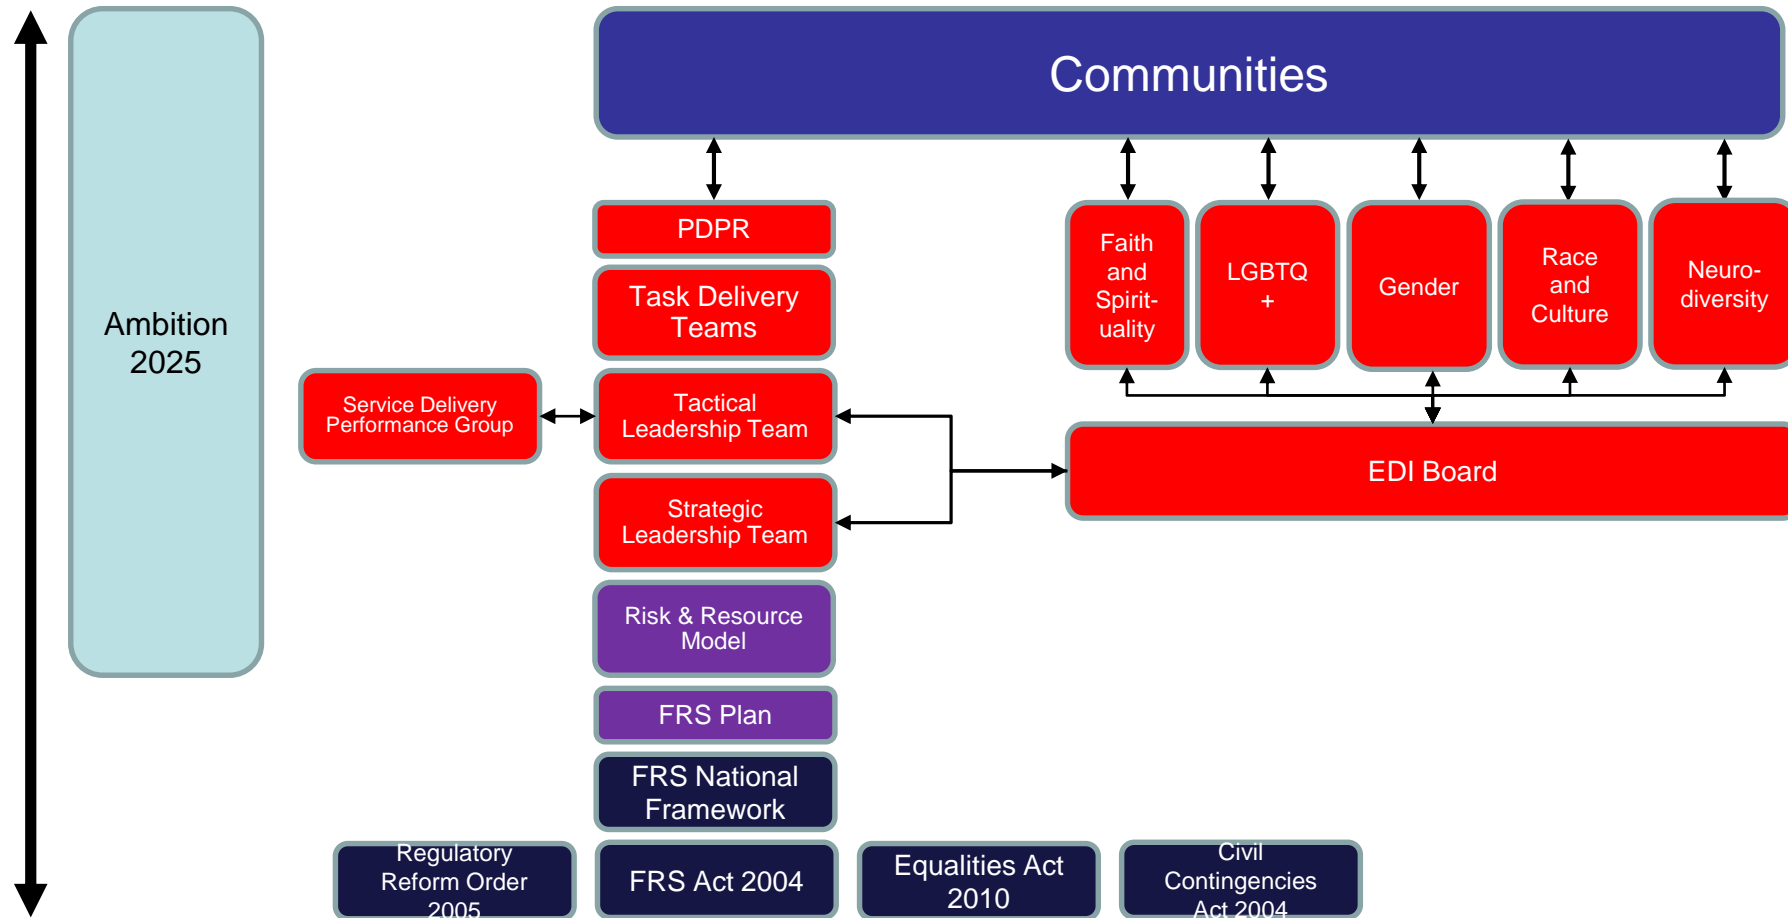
Ambition 2025

Communities

PDPR

Task Delivery Teams

Service Delivery Performance Group

Tactical Leadership Team

Strategic Leadership Team

Risk & Resource Model

FRS Plan

FRS National Framework

Faith and Spirituality

LGBTQ +

Gender

Race and Culture

Neurodiversity

EDI Board

Regulatory Reform Order 2005

FRS Act 2004

Equalities Act 2010

Civil Contingencies Act 2004